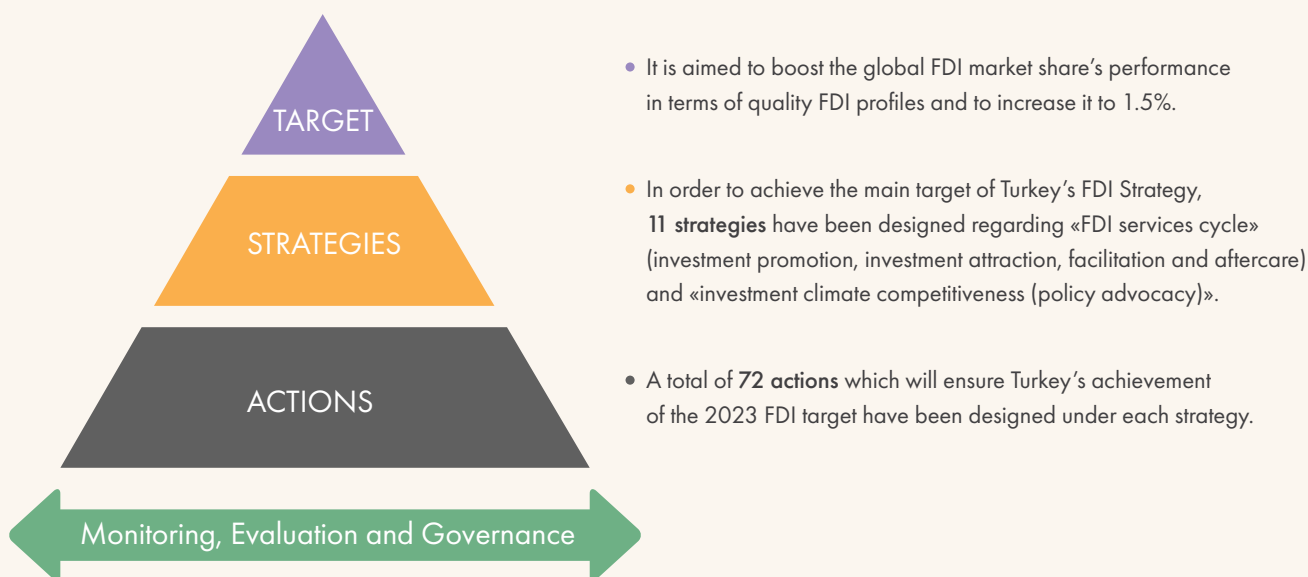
TARGET

STRATEGIES

ACTIONS

Monitoring, Evaluation and Governance

• It is aimed to boost the global FDI market share's performance in terms of quality FDI profiles and to increase it to 1.5%.

• In order to achieve the main target of Turkey's FDI Strategy, 11 strategies have been designed regarding «FDI services cycle» (investment promotion, investment attraction, facilitation and aftercare) and «investment climate competitiveness (policy advocacy)».

• A total of 72 actions which will ensure Turkey's achievement of the 2023 FDI target have been designed under each strategy.